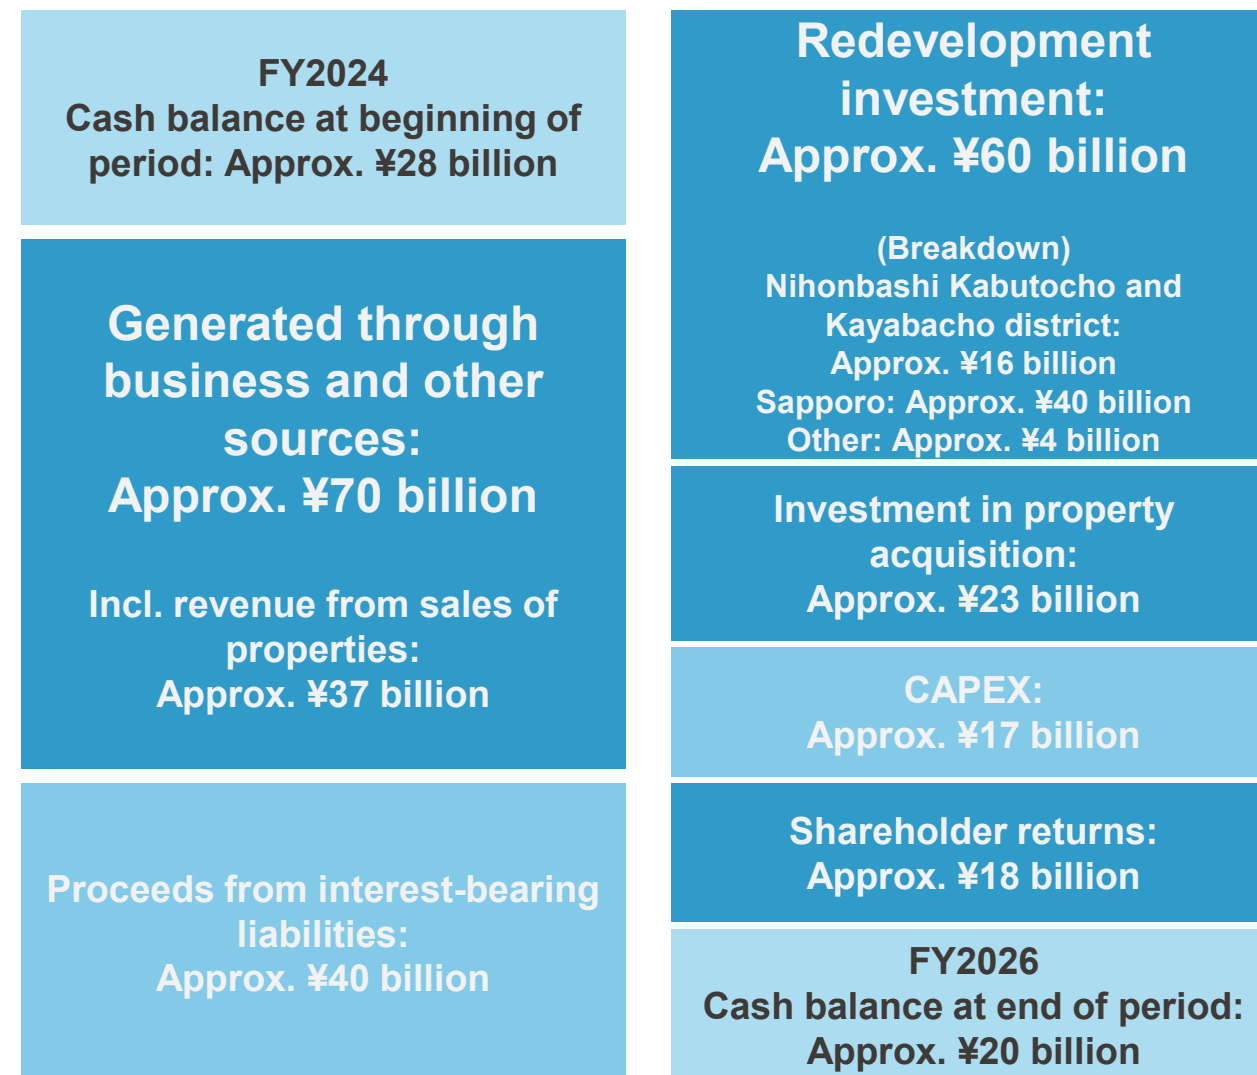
FY2024
Cash balance at beginning of period: Approx. ¥28 billion

Generated through business and other sources:
Approx. ¥70 billion

Incl. revenue from sales of properties:
Approx. ¥37 billion

Proceeds from interest-bearing liabilities:
Approx. ¥40 billion

Redevelopment investment:
Approx. ¥60 billion

(Breakdown)
Nihonbashi Kabutocho and Kayabacho district:
Approx. ¥16 billion
Sapporo: Approx. ¥40 billion
Other: Approx. ¥4 billion

Investment in property acquisition:
Approx. ¥23 billion

CAPEX:
Approx. ¥17 billion

Shareholder returns:
Approx. ¥18 billion

FY2026
Cash balance at end of period:
Approx. ¥20 billion